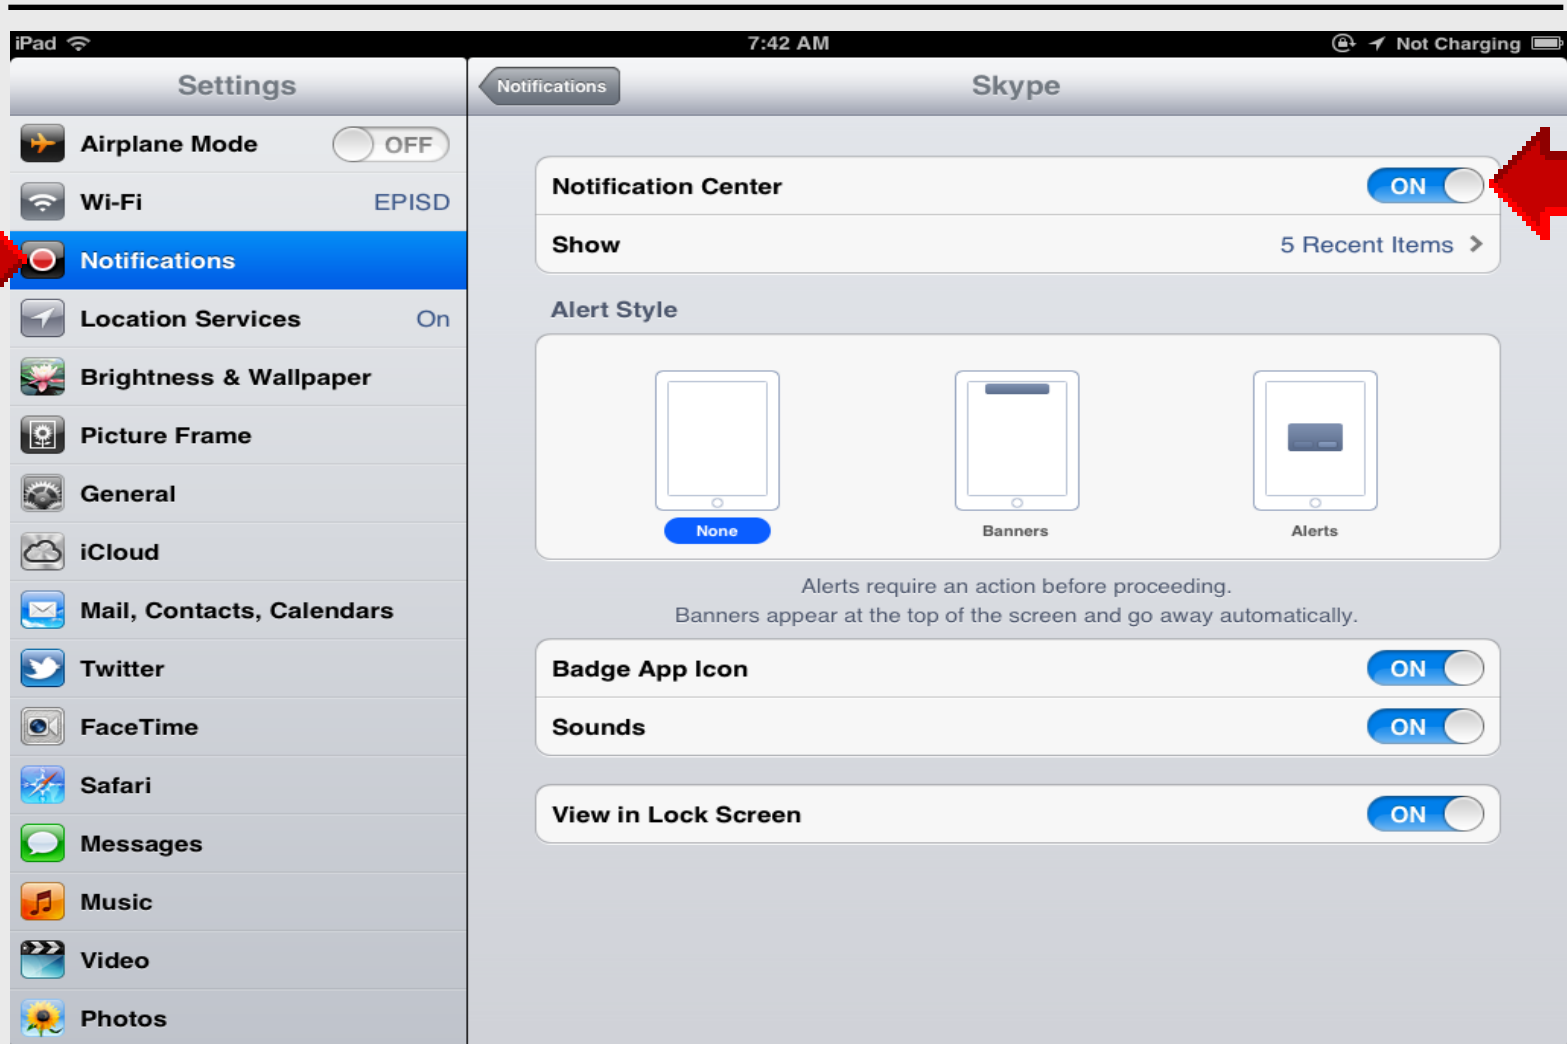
iPad 7:42 AM Not Charging

Settings

Airplane Mode OFF

Wi-Fi EPISD

Notifications

Location Services On

Brightness & Wallpaper

Picture Frame

General

iCloud

Mail, Contacts, Calendars

Twitter

FaceTime

Safari

Messages

Music

Video

Photos

Notifications

Skype

Notification Center ON

Show 5 Recent Items

Alert Style

None

Banners

Alerts

Alerts require an action before proceeding.
Banners appear at the top of the screen and go away automatically.

Badge App Icon ON

Sounds ON

View in Lock Screen ON